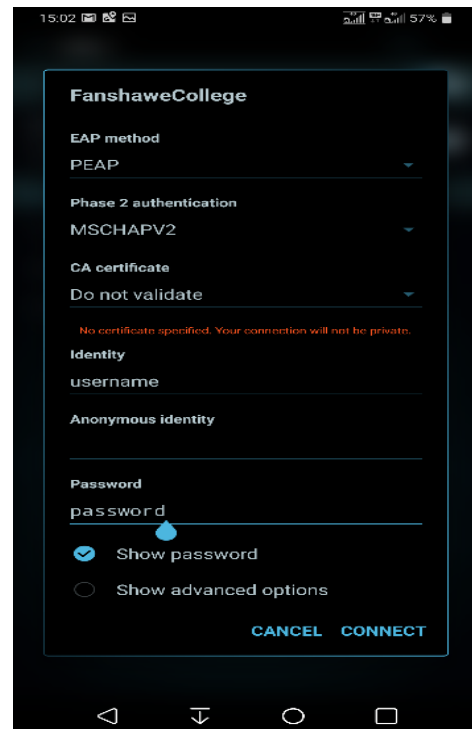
15:02 57%

FanshaweCollege

EAP method
PEAP

Phase 2 authentication
MSCHAPV2

CA certificate
Do not validate

No certificate specified. Your connection will not be private.

Identity
username

Anonymous identity

Password
password

Show password

Show advanced options

CANCEL CONNECT